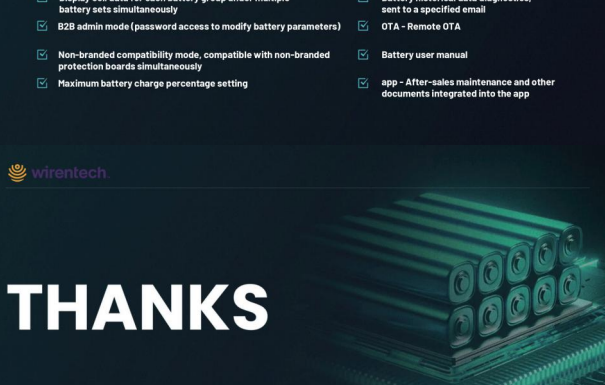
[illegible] battery group under multiple battery sets simultaneously

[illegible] sent to a specified email

B2B admin mode (password access to modify battery parameters)

OTA - Remote OTA

Non-branded compatibility mode, compatible with non-branded protection boards simultaneously

Battery user manual

Maximum battery charge percentage setting

app - After-sales maintenance and other documents integrated into the app

wirentech

THANKS